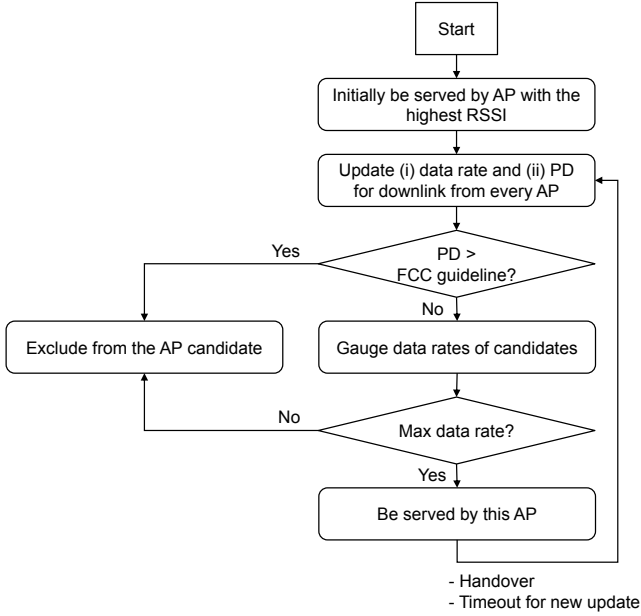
Start

Initially be served by AP with the highest RSSI

Update (i) data rate and (ii) PD for downlink from every AP

Yes

PD > FCC guideline?

No

Exclude from the AP candidate

Gauge data rates of candidates

No

Max data rate?

Yes

Be served by this AP

- Handover
- Timeout for new update